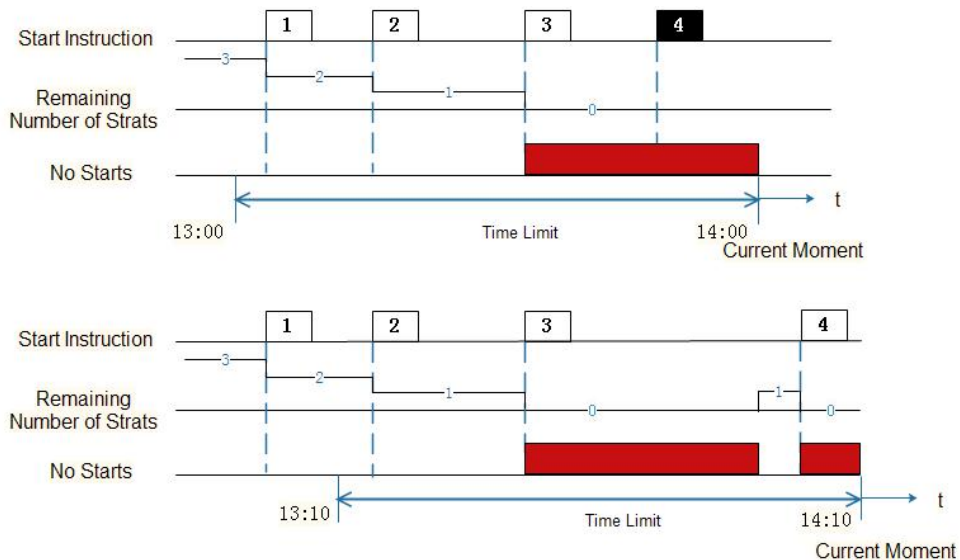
Start Instruction
1
2
3
4
3
2
1
0
Remaining Number of Strats
No Starts
t
13:00
Time Limit
14:00
Current Moment

Start Instruction
1
2
3
4
3
2
1
0
1
0
Remaining Number of Strats
No Starts
t
13:10
Time Limit
14:10
Current Moment